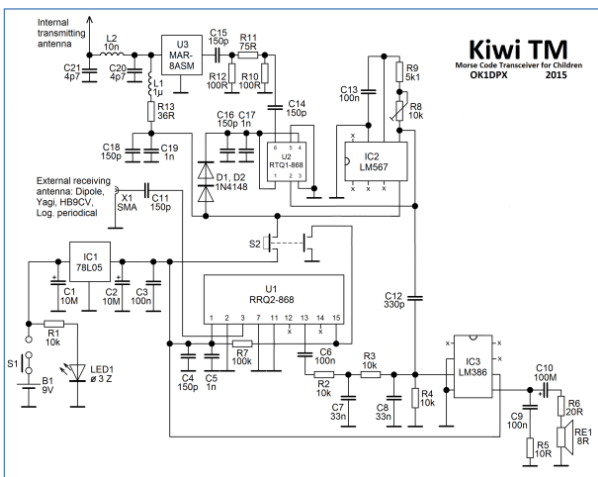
Kiwi TM
Morse Code Transceiver for Children
OK1DPX 2015

Internal transmitting antenna

C21 4p7
L2 10n
C20 4p7
L1 1µ
U3 MAR-8ASM
C15 150p
R11 75R
R12 100R
R10 100R
R13 36R
C18 150p
C19 1n
C16 150p
C17 1n
C14 150p
U2 RTQ1-868
6 5 4
1 2 3
D1, D2 1N4148
C13 100n
R9 5k1
R8 10k
IC2 LM567

External receiving antenna: Dipole, Yagi, HB9CV, Log. periodical
X1 SMA
C11 150p
S2

IC1 78L05
C1 10M
C2 10M
C3 100n
U1 RRQ2-868
1 2 3 7 11 12 13 14 15
C12 330p
R1 10k
S1
B1 9V
LED1 ø 3 Z
C4 150p
C5 1n
R7 100k
C6 100n
R2 10k
R3 10k
C7 33n
C8 33n
R4 10k
IC3 LM386
C10 100M
C9 100n
R6 20R
R5 10R
RE1 8R